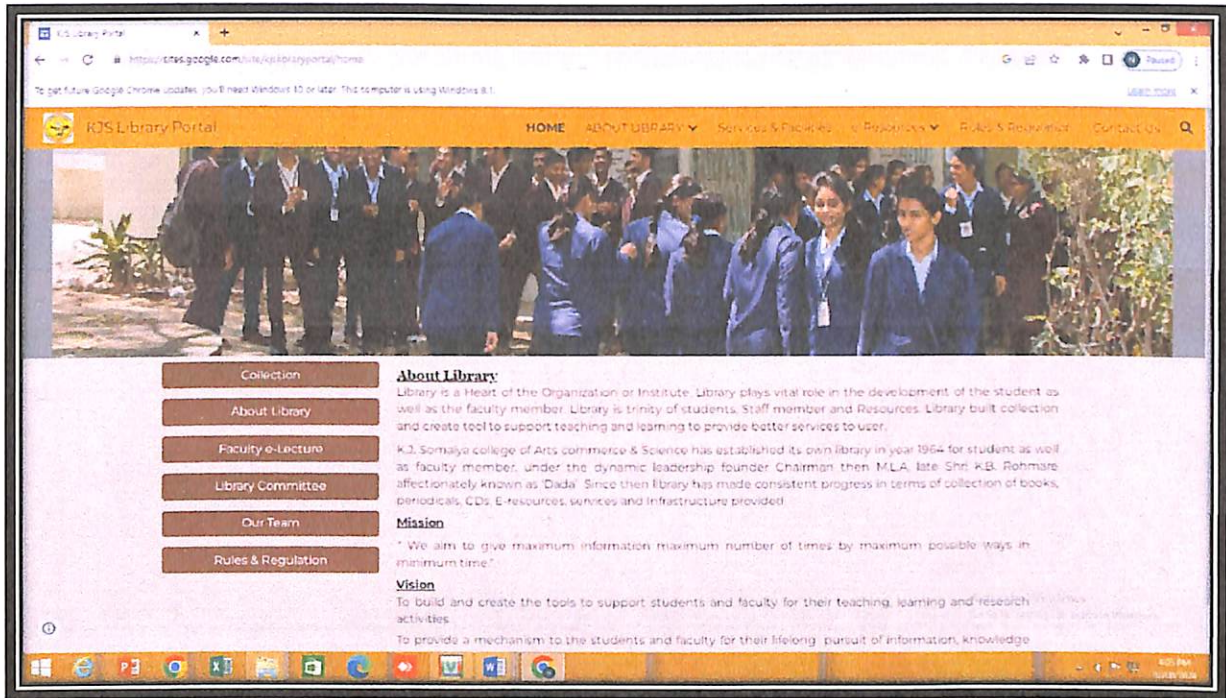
KJS Library Portal

https://sites.google.com/site/kjslibraryportal/home

Paused

To get future Google Chrome updates, you'll need Windows 10 or later. This computer is using Windows 8.1.

Learn more

KJS Library Portal

HOME ABOUT LIBRARY Services & Facilities e-Resources Rules & Regulation Contact Us

Collection

About Library

Faculty e-Lecture

Library Committee

Our Team

Rules & Regulation

About Library

Library is a Heart of the Organization or Institute. Library plays vital role in the development of the student as well as the faculty member. Library is trinity of students, Staff member and Resources. Library built collection and create tool to support teaching and learning to provide better services to user.

K.J. Somaiya college of Arts commerce & Science has established its own library in year 1964 for student as well as faculty member, under the dynamic leadership founder Chairman then M.L.A. late Shri K.B. Rohmare affectionately known as 'Dada'. Since then library has made consistent progress in terms of collection of books, periodicals, CDs, E-resources, services and infrastructure provided.

Mission

" We aim to give maximum information maximum number of times by maximum possible ways in minimum time."

Vision

To build and create the tools to support students and faculty for their teaching, learning and research activities.

To provide a mechanism to the students and faculty for their lifelong pursuit of information, knowledge